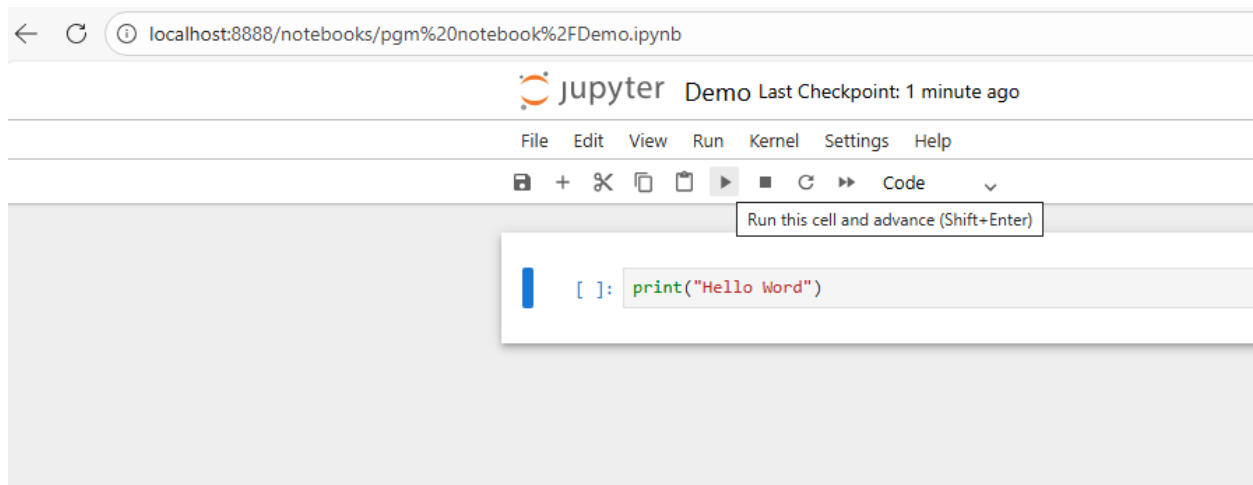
localhost:8888/notebooks/pgm%20notebook%2FDemo.ipynb

jupyter Demo Last Checkpoint: 1 minute ago

File Edit View Run Kernel Settings Help

Code

Run this cell and advance (Shift+Enter)

[ ]: print("Hello Word")